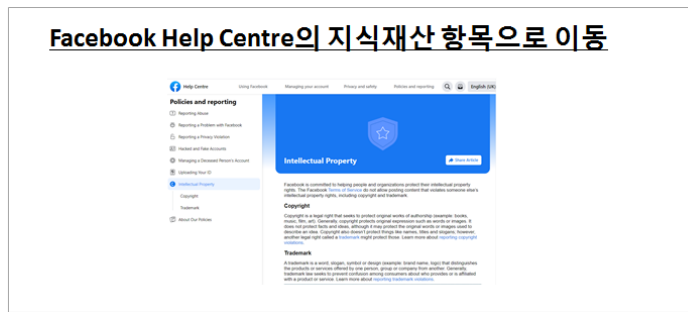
Facebook Help Centre의 지식재산 항목으로 이동

Help Centre Using Facebook Managing your account Privacy and safety Policies and reporting English (UK)

Policies and reporting

Reporting Abuse

Reporting a Problem with Facebook

Reporting a Privacy Violation

Hacked and Fake Accounts

Managing a Deceased Person's Account

Uploading Your ID

Intellectual Property

Copyright

Trademark

About Our Policies

Intellectual Property

Share Article

Facebook is committed to helping people and organizations protect their intellectual property rights. The Facebook Terms of Service do not allow posting content that violates someone else's intellectual property rights, including copyright and trademark.

Copyright

Copyright is a legal right that seeks to protect original works of authorship (example: books, music, film, art). Generally, copyright protects original expression such as words or images. It does not protect facts and ideas, although it may protect the original words or images used to describe an idea. Copyright also doesn't protect things like names, titles and slogans; however, another legal right called a trademark might protect those. Learn more about reporting copyright violations.

Trademark

A trademark is a word, slogan, symbol or design (example: brand name, logo) that distinguishes the products or services offered by one person, group or company from another. Generally, trademark law seeks to prevent confusion among consumers about who provides or is affiliated with a product or service. Learn more about reporting trademark violations.